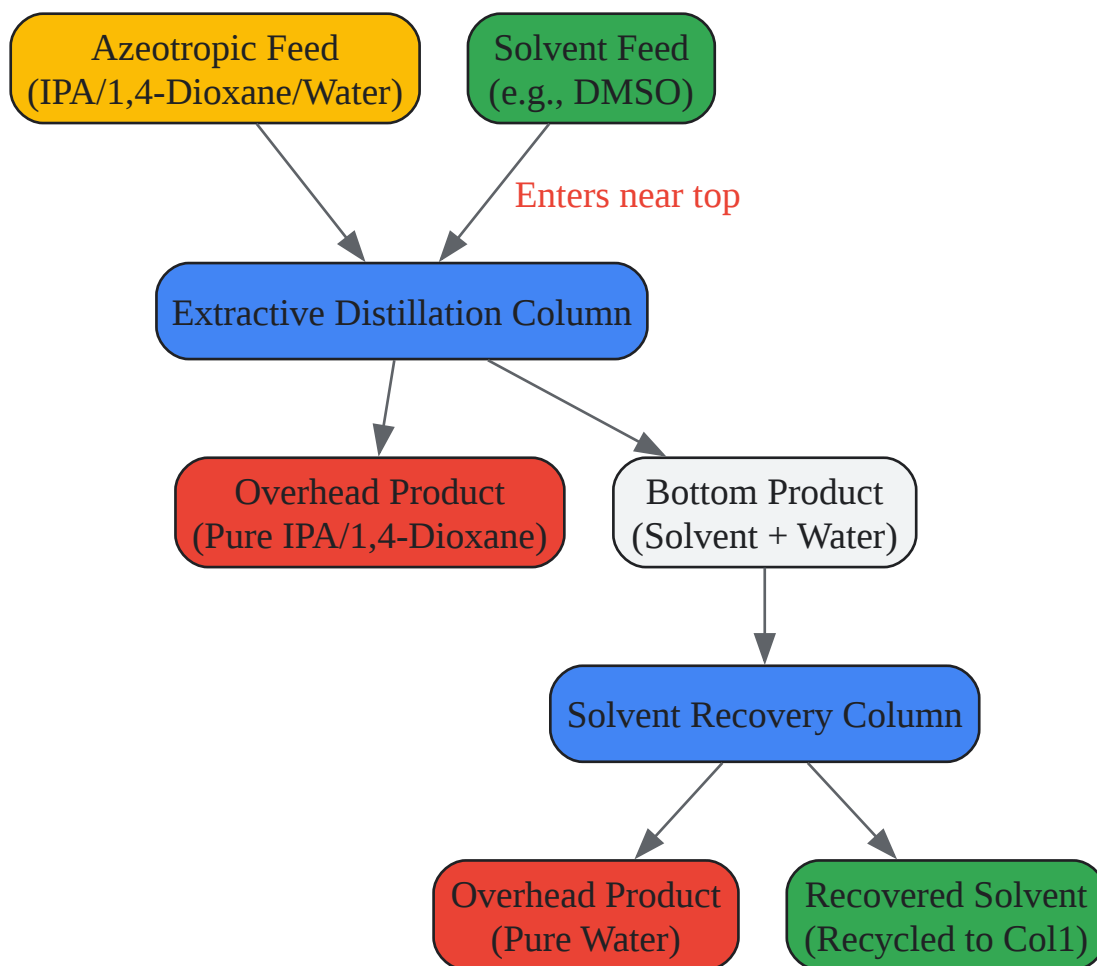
Azeotropic Feed
(IPA/1,4-Dioxane/Water)

Solvent Feed
(e.g., DMSO)

Enters near top

Extractive Distillation Column

Overhead Product
(Pure IPA/1,4-Dioxane)

Bottom Product
(Solvent + Water)

Solvent Recovery Column

Overhead Product
(Pure Water)

Recovered Solvent
(Recycled to Col1)